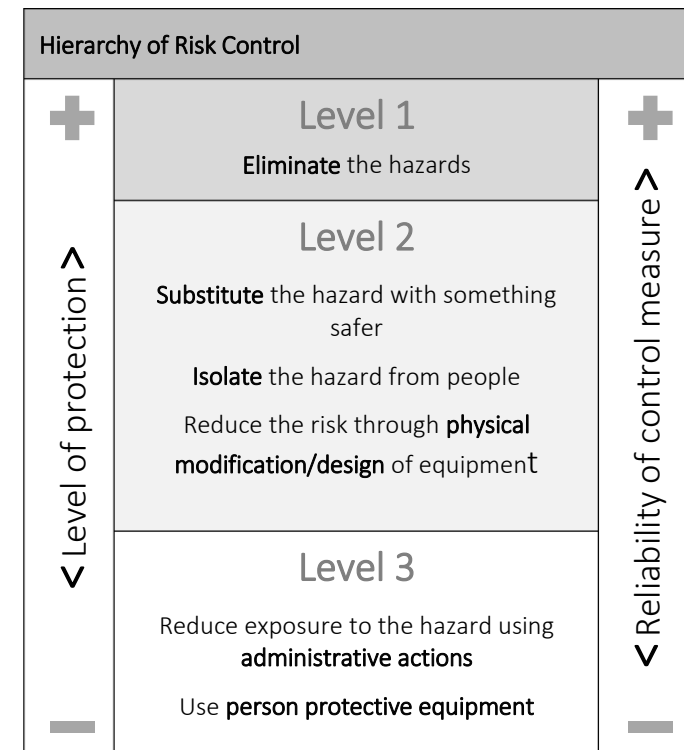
Hierarchy of Risk Control

+

< Level of protection >

–

Level 1

Eliminate the hazards

Level 2

Substitute the hazard with something safer

Isolate the hazard from people

Reduce the risk through physical modification/design of equipment

Level 3

Reduce exposure to the hazard using administrative actions

Use person protective equipment

+

< Reliability of control measure >

–